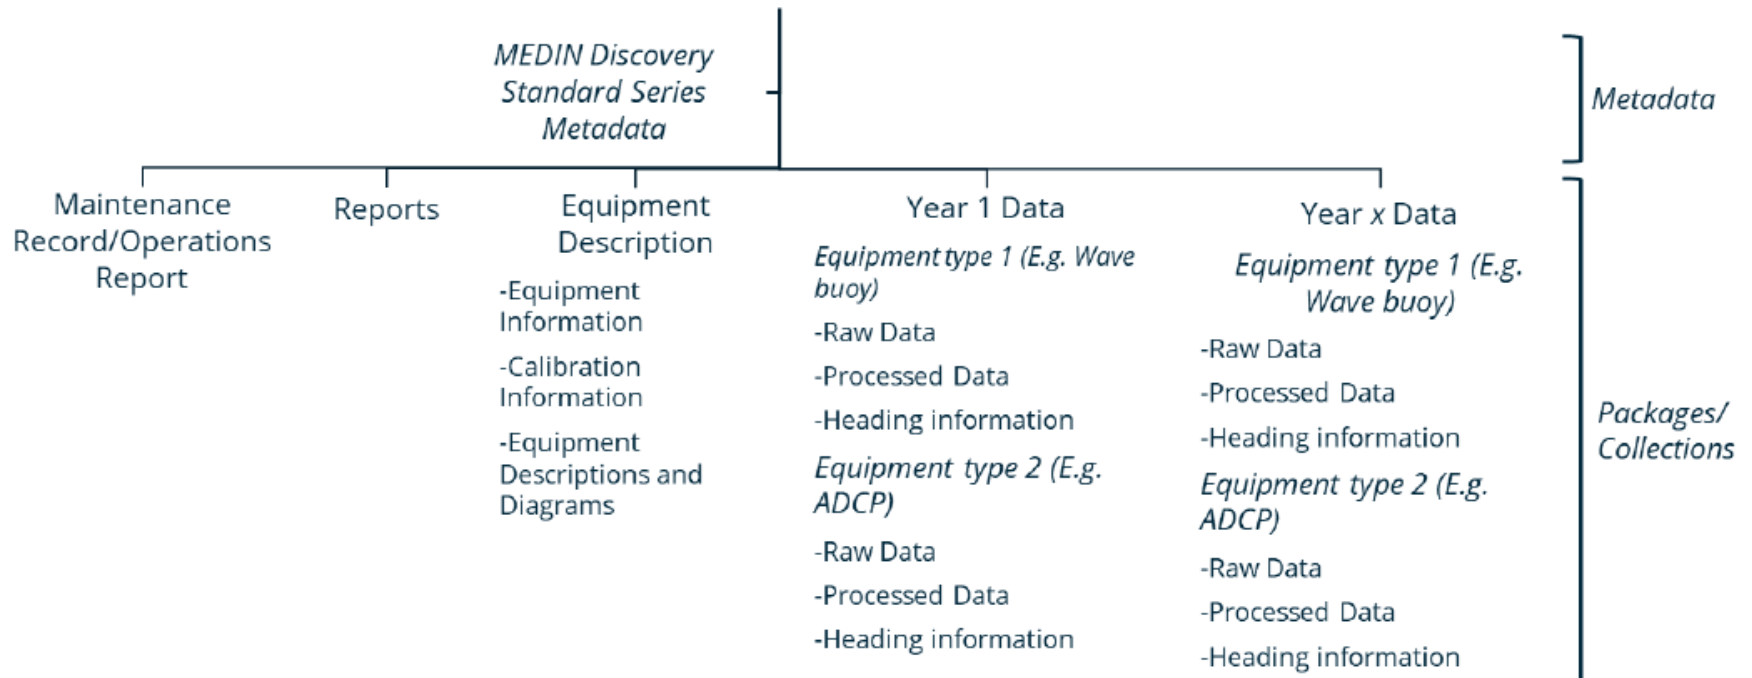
MEDIN Discovery Standard Series Metadata

Metadata

Maintenance Record/Operations Report

Reports

Equipment Description

-Equipment Information

-Calibration Information

-Equipment Descriptions and Diagrams

Year 1 Data

Equipment type 1 (E.g. Wave buoy)

-Raw Data

-Processed Data

-Heading information

Equipment type 2 (E.g. ADCP)

-Raw Data

-Processed Data

-Heading information

Year x Data

Equipment type 1 (E.g. Wave buoy)

-Raw Data

-Processed Data

-Heading information

Equipment type 2 (E.g. ADCP)

-Raw Data

-Processed Data

-Heading information

Packages/ Collections